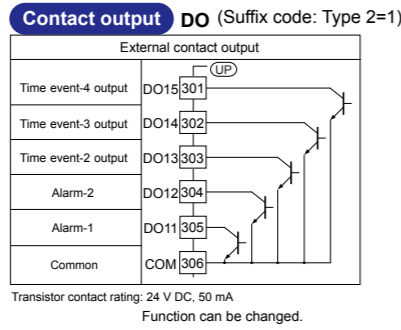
Contact output DO (Suffix code: Type 2=1)

External contact output

UP

| | | |
|---|---|---|
| Time event-4 output | DO15 | 301 |
| Time event-3 output | DO14 | 302 |
| Time event-2 output | DO13 | 303 |
| Alarm-2 | DO12 | 304 |
| Alarm-1 | DO11 | 305 |
| Common | COM | 306 |

Transistor contact rating: 24 V DC, 50 mA

Function can be changed.